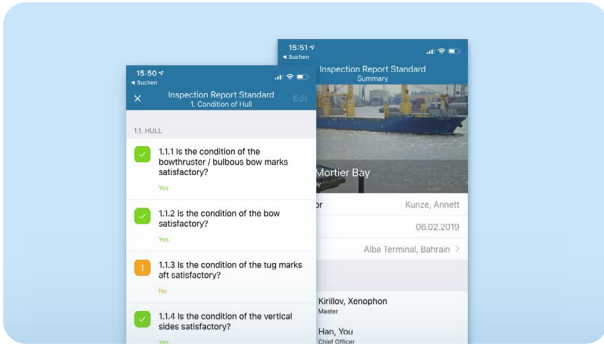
15:50
◂ Suchen
✕ Inspection Report Standard
1. Condition of Hull
Edit

1.1. HULL

1.1.1 Is the condition of the bowthruster / bulbous bow marks satisfactory?
Yes

1.1.2 Is the condition of the bow satisfactory?
Yes

1.1.3 Is the condition of the tug marks aft satisfactory?
No

1.1.4 Is the condition of the vertical sides satisfactory?
Yes

15:51
◂ Suchen
Inspection Report Standard
Summary

Mortier Bay

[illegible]or Kunze, Annett
06.02.2019
Alba Terminal, Bahrain >

Kirillov, Xenophon
Master

Han, You
Chief Officer